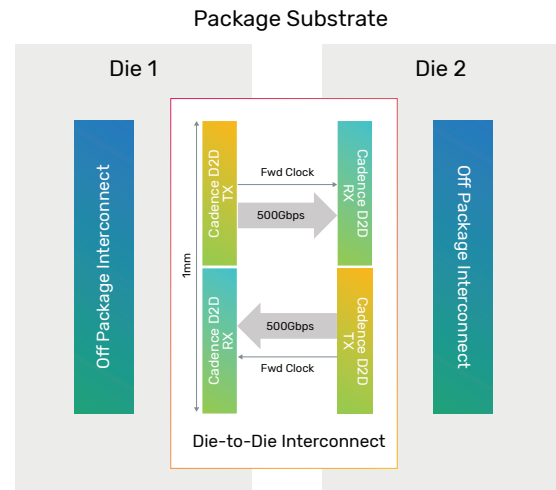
Package Substrate

Die 1

Die 2

Off Package Interconnect

Cadence D2D TX

Fwd Clock

500Gbps

Cadence D2D RX

1mm

Cadence D2D RX

500Gbps

Fwd Clock

Cadence D2D TX

Off Package Interconnect

Die-to-Die Interconnect